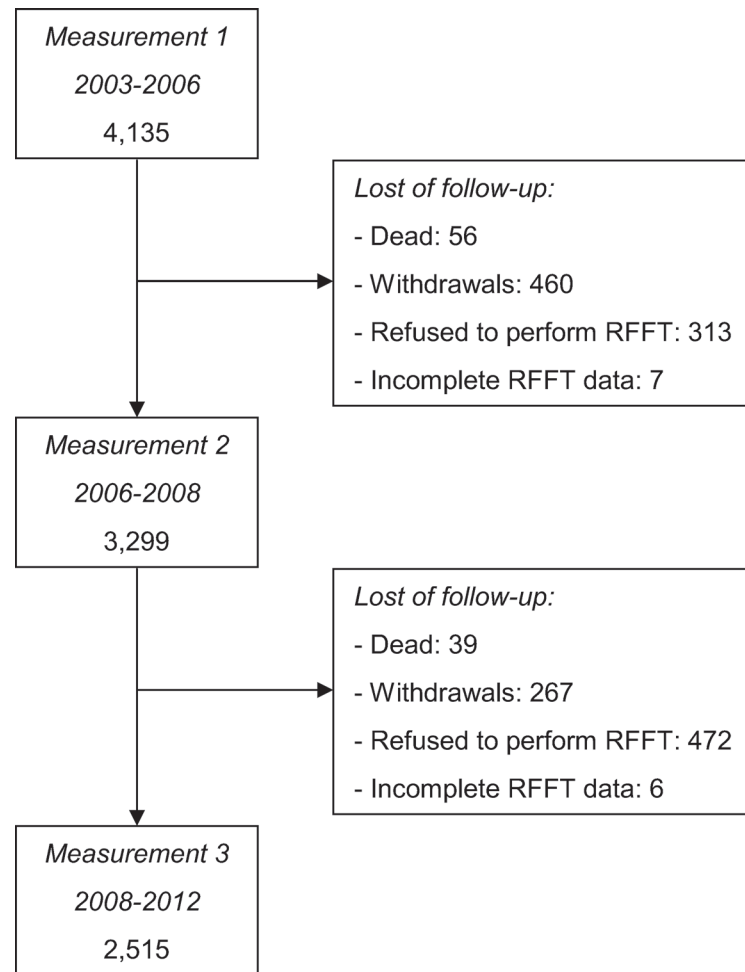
Measurement 1
2003-2006
4,135

Lost of follow-up:
- Dead: 56
- Withdrawals: 460
- Refused to perform RFFT: 313
- Incomplete RFFT data: 7

Measurement 2
2006-2008
3,299

Lost of follow-up:
- Dead: 39
- Withdrawals: 267
- Refused to perform RFFT: 472
- Incomplete RFFT data: 6

Measurement 3
2008-2012
2,515